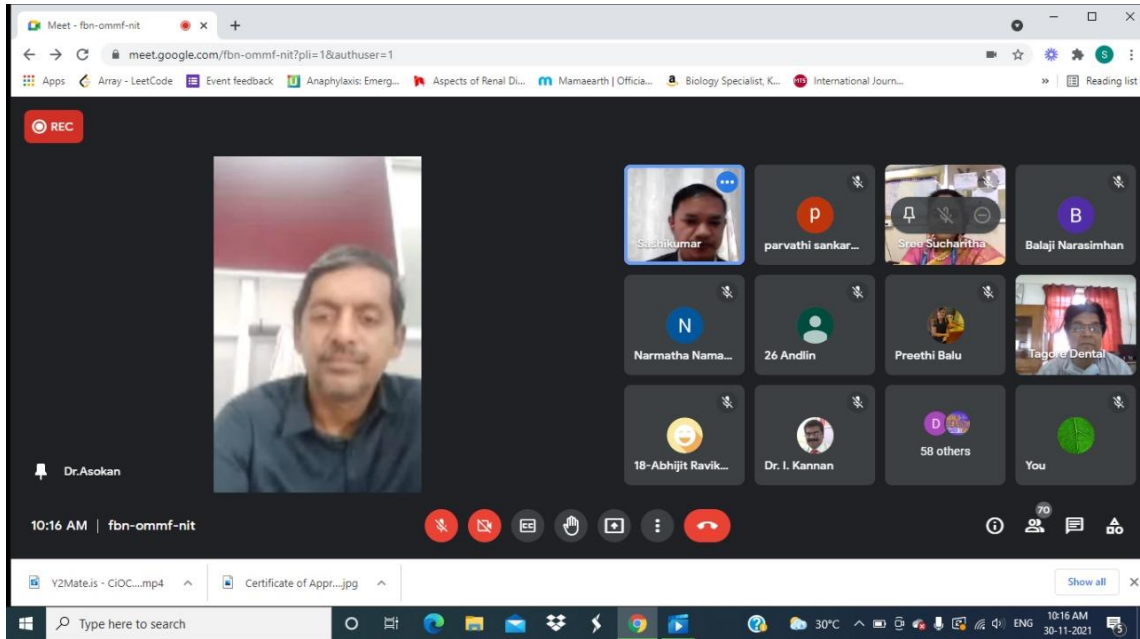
Meet - fbn-ommf-nit
meet.google.com/fbn-ommf-nit?pli=1&authuser=1
Apps Array - LeetCode Event feedback Anaphylaxis: Emerg... Aspects of Renal Di... Mamaearth | Officia... Biology Specialist, K... International Journ... » Reading list

REC

Sashikumar
P
parvathi sankar...
Sree Sucharitha
B
Balaji Narasimhan
N
Narmatha Nama...
26 Andlin
Preethi Balu
Tagore Dental
18-Abhijit Ravik...
Dr. I. Kannan
D
58 others
You

Dr.Asokan

10:16 AM | fbn-ommf-nit

70

Y2Mate.is - CiOC....mp4
Certificate of Appr....jpg
Show all

Type here to search
30°C ENG 10:16 AM 30-11-2021